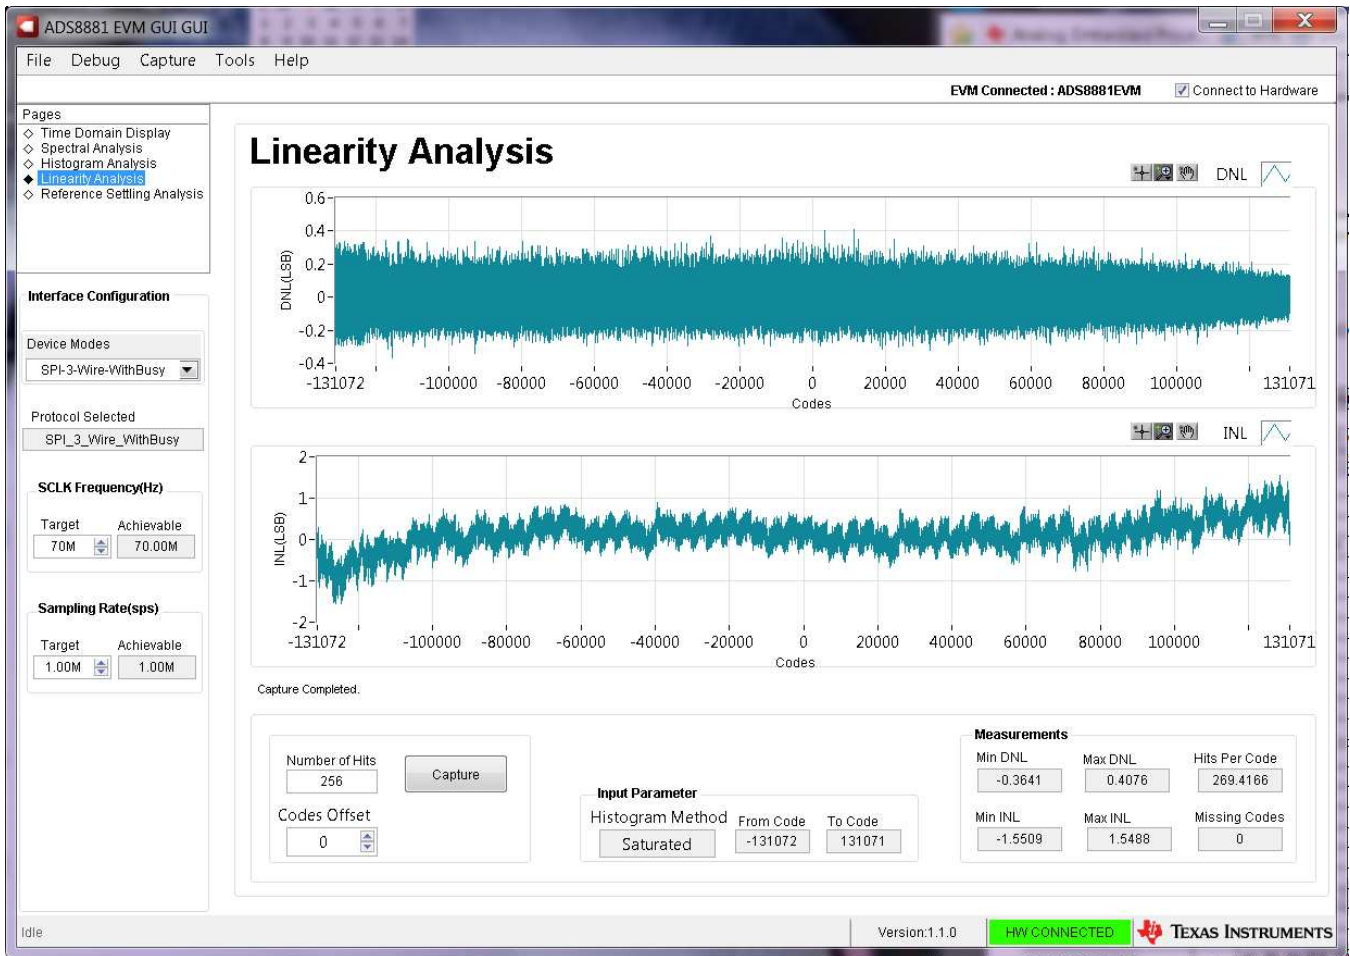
ADS8881 EVM GUI GUI

File Debug Capture Tools Help

EVM Connected : ADS8881EVM
Connect to Hardware

Pages
◇ Time Domain Display
◇ Spectral Analysis
◇ Histogram Analysis
◆ Linearity Analysis
◇ Reference Settling Analysis

Interface Configuration

Device Modes
SPI-3-Wire-WithBusy

Protocol Selected
SPI_3_Wire_WithBusy

SCLK Frequency(Hz)
Target 70M
Achievable 70.00M

Sampling Rate(sps)
Target 1.00M
Achievable 1.00M

Linearity Analysis

DNL

0.6
0.4
0.2
0
-0.2
-0.4
DNL(LSB)
-131072 -100000 -80000 -60000 -40000 -20000 0 20000 40000 60000 80000 100000 131071
Codes

INL

2
1
0
-1
-2
INL(LSB)
-131072 -100000 -80000 -60000 -40000 -20000 0 20000 40000 60000 80000 100000 131071
Codes

Capture Completed.

Number of Hits
256
Capture
Codes Offset
0

Input Parameter
Histogram Method
Saturated
From Code
-131072
To Code
131071

Measurements
Min DNL
-0.3641
Max DNL
0.4076
Hits Per Code
269.4166
Min INL
-1.5509
Max INL
1.5488
Missing Codes
0

Idle
Version:1.1.0
HW CONNECTED
Texas Instruments